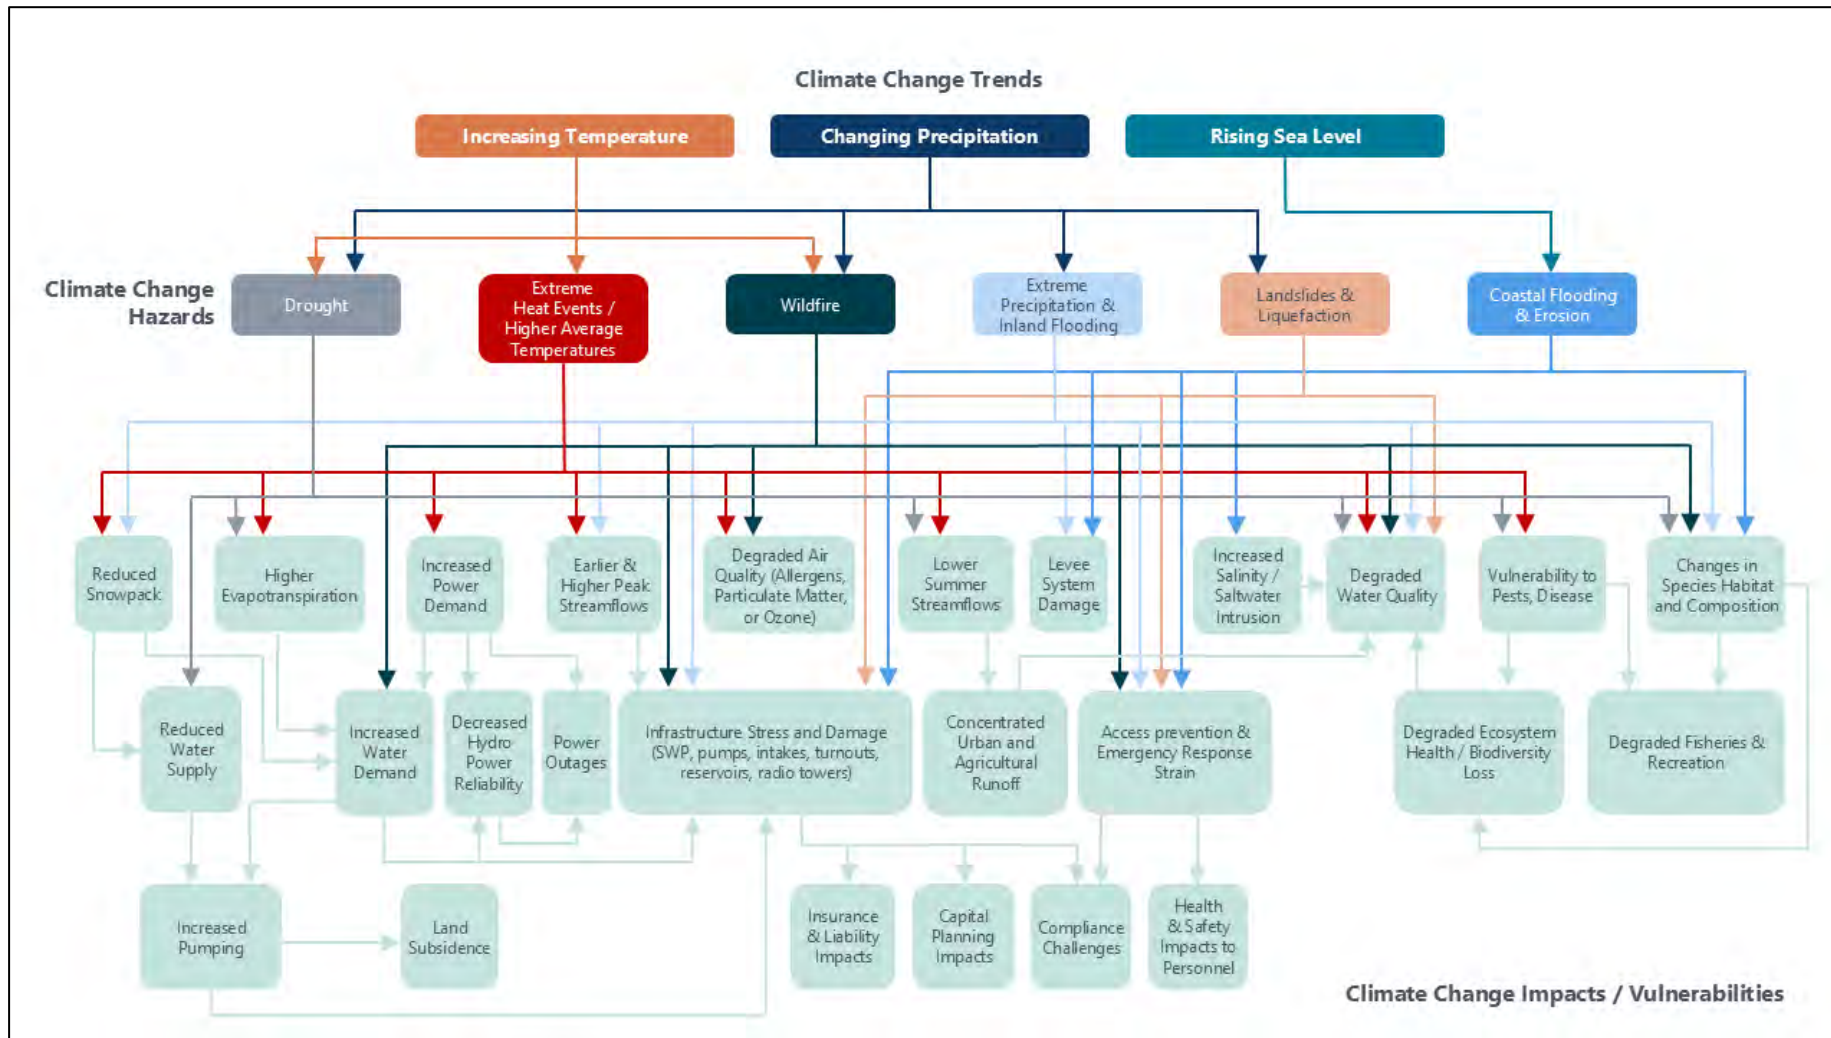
Climate Change Trends

Increasing Temperature

Changing Precipitation

Rising Sea Level

Climate Change Hazards

Drought

Extreme Heat Events / Higher Average Temperatures

Wildfire

Extreme Precipitation & Inland Flooding

Landslides & Liquefaction

Coastal Flooding & Erosion

Reduced Snowpack

Higher Evapotranspiration

Increased Power Demand

Earlier & Higher Peak Streamflows

Degraded Air Quality (Allergens, Particulate Matter, or Ozone)

Lower Summer Streamflows

Levee System Damage

Increased Salinity / Saltwater Intrusion

Degraded Water Quality

Vulnerability to Pests, Disease

Changes in Species Habitat and Composition

Reduced Water Supply

Increased Water Demand

Decreased Hydro Power Reliability

Power Outages

Infrastructure Stress and Damage (SWP, pumps, intakes, turnouts, reservoirs, radio towers)

Concentrated Urban and Agricultural Runoff

Access prevention & Emergency Response Strain

Degraded Ecosystem Health / Biodiversity Loss

Degraded Fisheries & Recreation

Increased Pumping

Land Subsidence

Insurance & Liability Impacts

Capital Planning Impacts

Compliance Challenges

Health & Safety Impacts to Personnel

Climate Change Impacts / Vulnerabilities